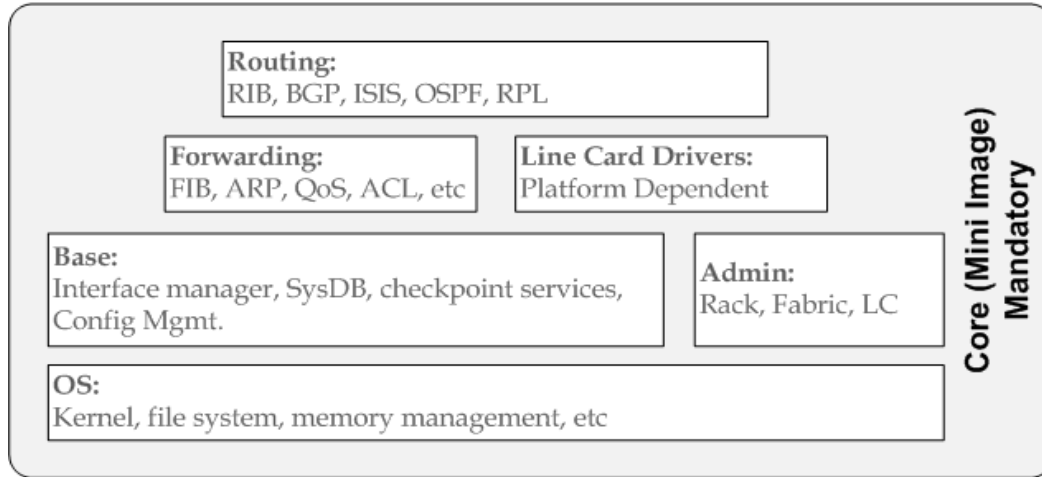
Routing:
RIB, BGP, ISIS, OSPF, RPL

Forwarding:
FIB, ARP, QoS, ACL, etc

Line Card Drivers:
Platform Dependent

Base:
Interface manager, SysDB, checkpoint services, Config Mgmt.

Admin:
Rack, Fabric, LC

OS:
Kernel, file system, memory management, etc

Core (Mini Image)
Mandatory